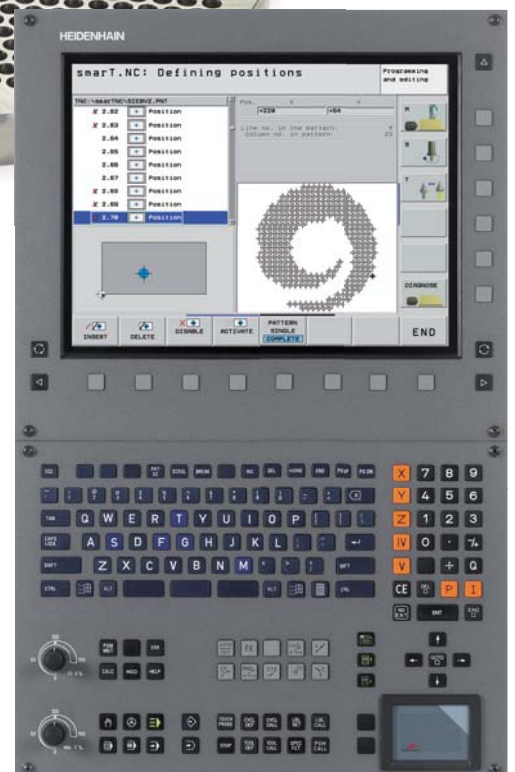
HEIDENHAIN

smarT.NC: Defining positions

Programming and editing

TNC:\smarTNC\SIEBKE.PNT

2.62 Position
2.63 Position
2.64 Position
2.65 Position
2.66 Position
2.67 Position
2.68 Position
2.69 Position
2.70 Position

Pos.
+220
+54

Line no. in the pattern: 4
Column no. in pattern: 23

DIAGNOSE

INSERT
DELETE
DISABLE
ACTIVATE
PATTERN SINGLE COMPLETE
END

Q W E R T Y U I O P
A S D F G H J K L
Z X C V B N M

X 7 8 9
Y 4 5 6
Z 1 2 3
IV 0
V
CE P I
ENT
Q